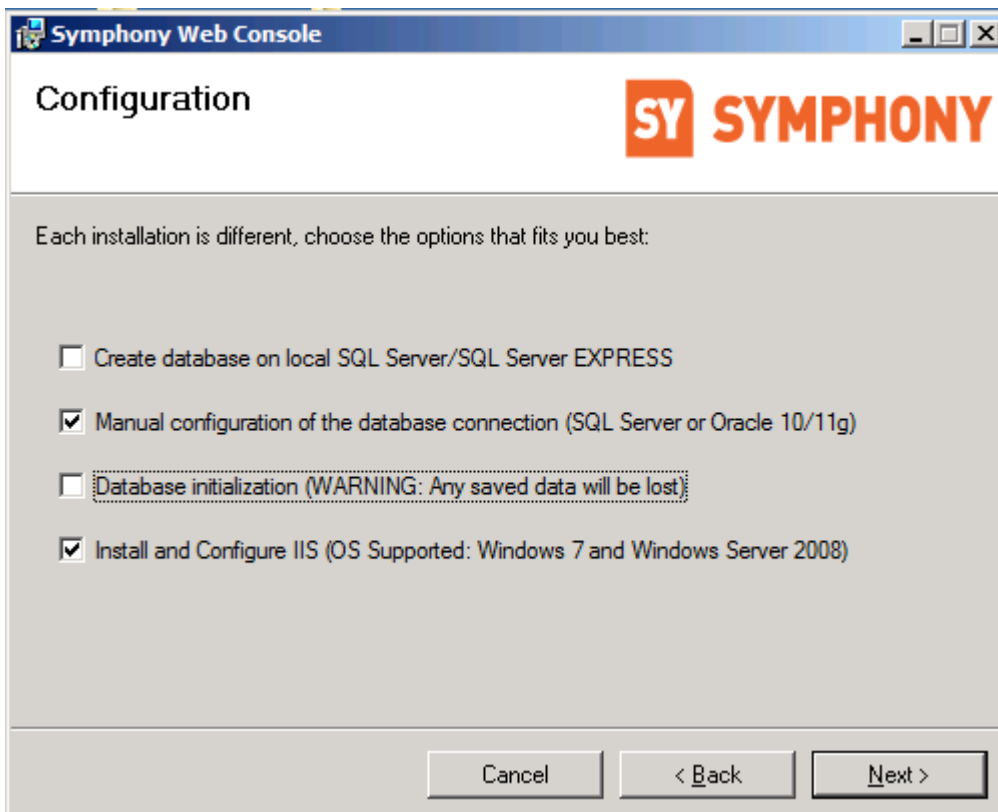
Symphony Web Console

Configuration

SY SYMPHONY

Each installation is different, choose the options that fits you best:

☐ Create database on local SQL Server/SQL Server EXPRESS

☑ Manual configuration of the database connection (SQL Server or Oracle 10/11g)

☐ Database initialization (WARNING: Any saved data will be lost)

☑ Install and Configure IIS (OS Supported: Windows 7 and Windows Server 2008)

Cancel | < Back | Next >